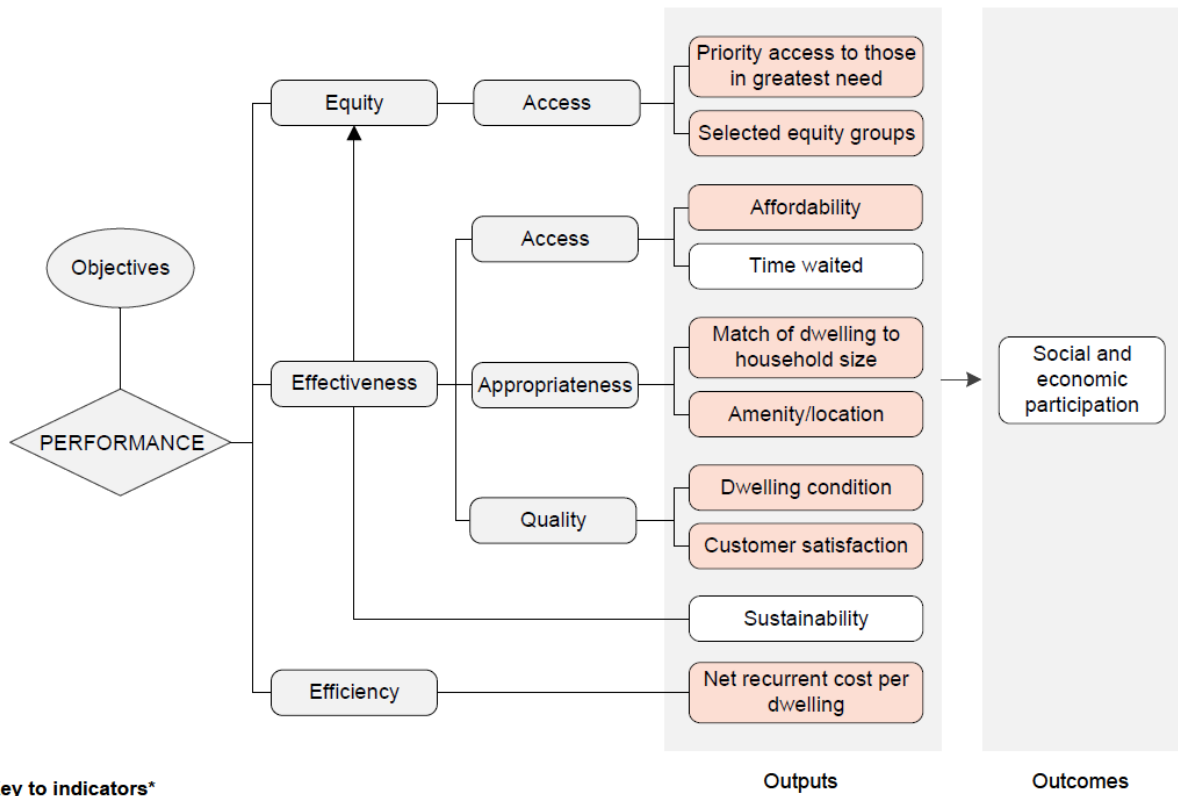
Objectives

PERFORMANCE

Equity

Access

Priority access to those in greatest need

Selected equity groups

Effectiveness

Access

Affordability

Time waited

Appropriateness

Match of dwelling to household size

Amenity/location

Quality

Dwelling condition

Customer satisfaction

Sustainability

Efficiency

Net recurrent cost per dwelling

Social and economic participation

ey to indicators*

Outputs

Outcomes